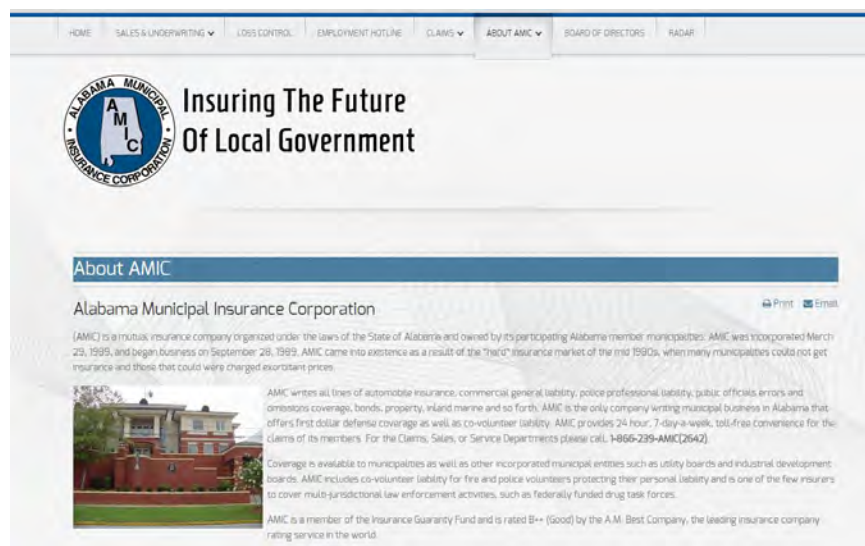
HOME SALES & UNDERWRITING LOSS CONTROL EMPLOYMENT HOTLINE CLAIMS ABOUT AMIC BOARD OF DIRECTORS RADAR

ALABAMA MUNICIPAL INSURANCE CORPORATION
A M I C

Insuring The Future Of Local Government

About AMIC

Alabama Municipal Insurance Corporation

Print Email

(AMIC) is a mutual insurance company organized under the laws of the State of Alabama and owned by its participating Alabama member municipalities. AMIC was incorporated March 29, 1989, and began business on September 28, 1989. AMIC came into existence as a result of the "hard" insurance market of the mid 1980s, when many municipalities could not get insurance and those that could were charged exorbitant prices.

AMIC writes all lines of automobile insurance, commercial general liability, police professional liability, public officials errors and omissions coverage, bonds, property, inland marine and so forth. AMIC is the only company writing municipal business in Alabama that offers first dollar defense coverage as well as co-volunteer liability. AMIC provides 24 hour, 7-day-a-week, toll-free convenience for the claims of its members. For the Claims, Sales, or Service Departments please call: 1-866-239-AMIC(2642).

Coverage is available to municipalities as well as other incorporated municipal entities such as utility boards and industrial development boards. AMIC includes co-volunteer liability for fire and police volunteers protecting their personal liability and is one of the few insurers to cover multi-jurisdictional law enforcement activities, such as federally funded drug task forces.

AMIC is a member of the Insurance Guaranty Fund and is rated B++ (Good) by the A.M. Best Company, the leading insurance company rating service in the world.